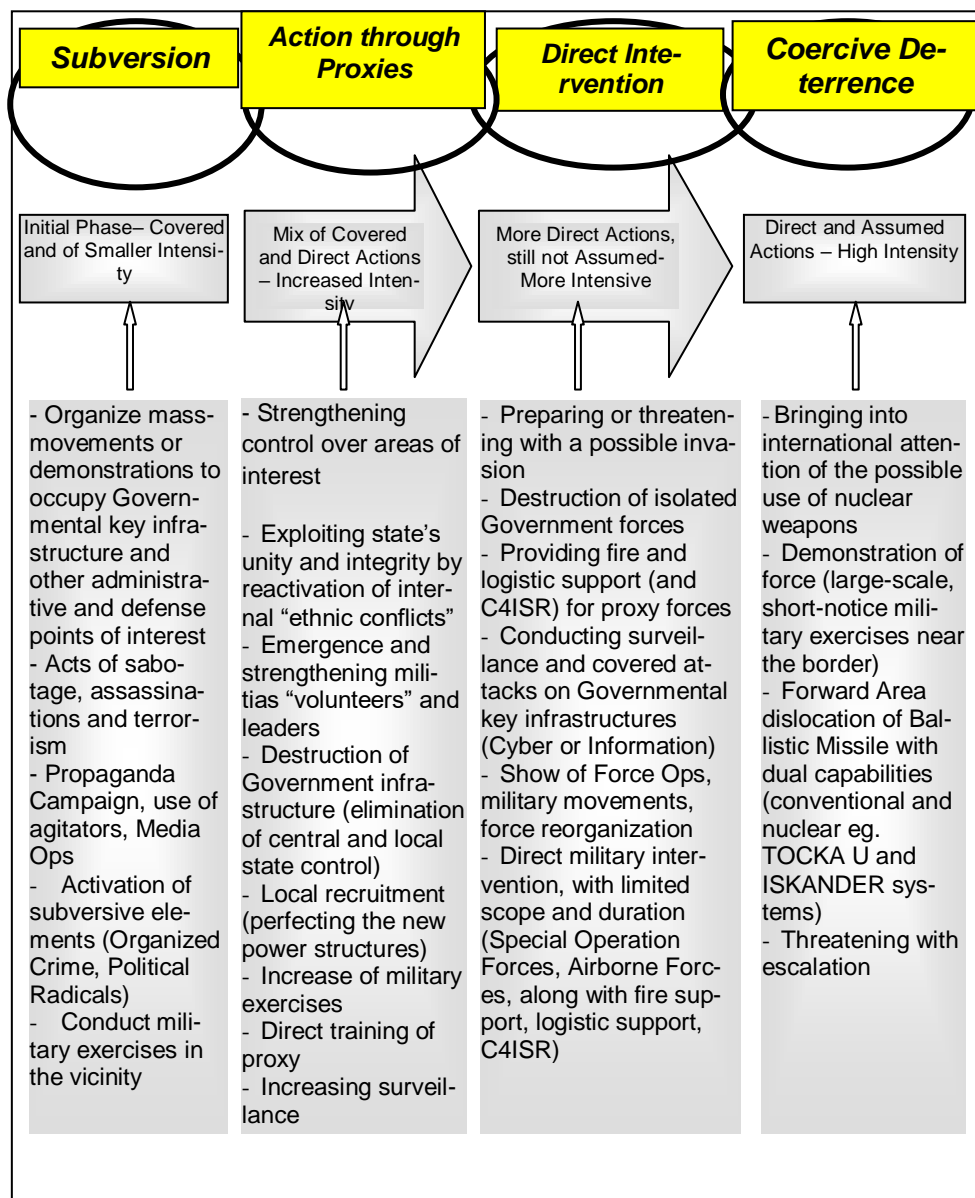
Subversion

Action through Proxies

Direct Intervention

Coercive Deterrence

Initial Phase– Covered and of Smaller Intensity

Mix of Covered and Direct Actions – Increased Intensitv

More Direct Actions, still not Assumed- More Intensive

Direct and Assumed Actions – High Intensity

- Organize massmovements or demonstrations to occupy Governmental key infrastructure and other administrative and defense points of interest
- Acts of sabotage, assassinations and terrorism
- Propaganda Campaign, use of agitators, Media Ops
- Activation of subversive elements (Organized Crime, Political Radicals)
- Conduct military exercises in the vicinity

- Strengthening control over areas of interest

- Exploiting state's unity and integrity by reactivation of internal "ethnic conflicts"
- Emergence and strengthening militias "volunteers" and leaders
- Destruction of Government infrastructure (elimination of central and local state control)
- Local recruitment (perfecting the new power structures)
- Increase of military exercises
- Direct training of proxy
- Increasing surveillance

- Preparing or threatening with a possible invasion
- Destruction of isolated Government forces
- Providing fire and logistic support (and C4ISR) for proxy forces
- Conducting surveillance and covered attacks on Governmental key infrastructures (Cyber or Information)
- Show of Force Ops, military movements, force reorganization
- Direct military intervention, with limited scope and duration (Special Operation Forces, Airborne Forces, along with fire support, logistic support, C4ISR)

- Bringing into international attention of the possible use of nuclear weapons
- Demonstration of force (large-scale, short-notice military exercises near the border)
- Forward Area dislocation of Ballistic Missile with dual capabilities (conventional and nuclear eg. TOCKA U and ISKANDER systems)
- Threatening with escalation